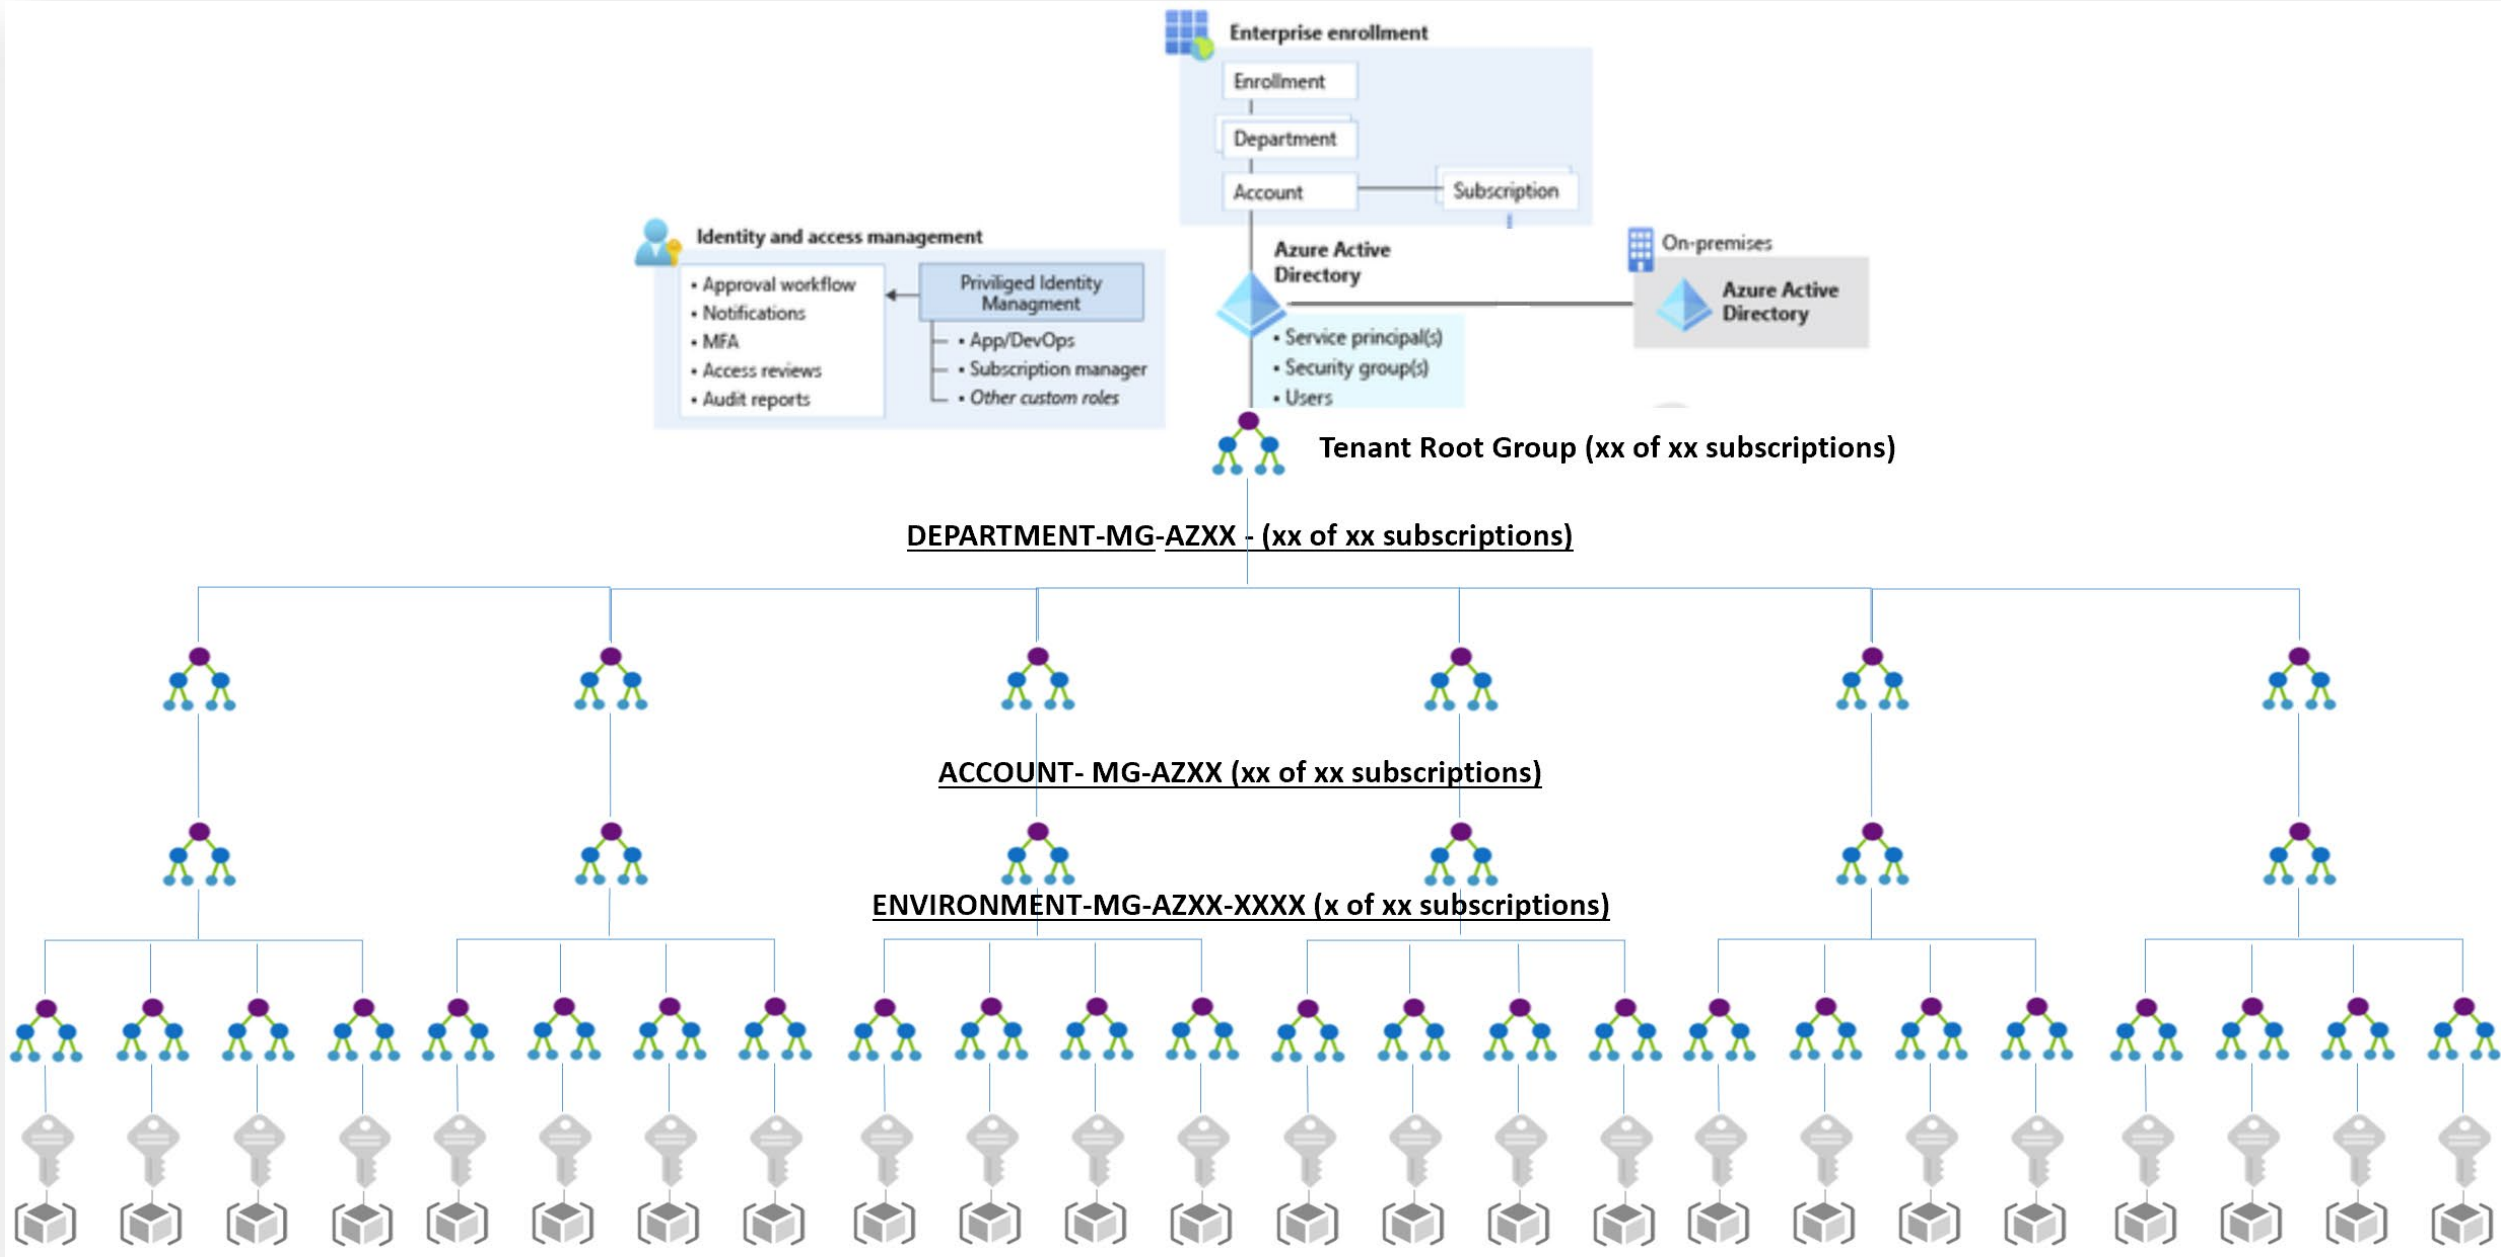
Enterprise enrollment

Enrollment

Department

Account

Subscription

Identity and access management

• Approval workflow
• Notifications
• MFA
• Access reviews
• Audit reports

Priviliged Identity Managment

• App/DevOps
• Subscription manager
• Other custom roles

Azure Active Directory

• Service principal(s)
• Security group(s)
• Users

On-premises

Azure Active Directory

Tenant Root Group (xx of xx subscriptions)

DEPARTMENT-MG-AZXX - (xx of xx subscriptions)

ACCOUNT- MG-AZXX (xx of xx subscriptions)

ENVIRONMENT-MG-AZXX-XXXX (x of xx subscriptions)